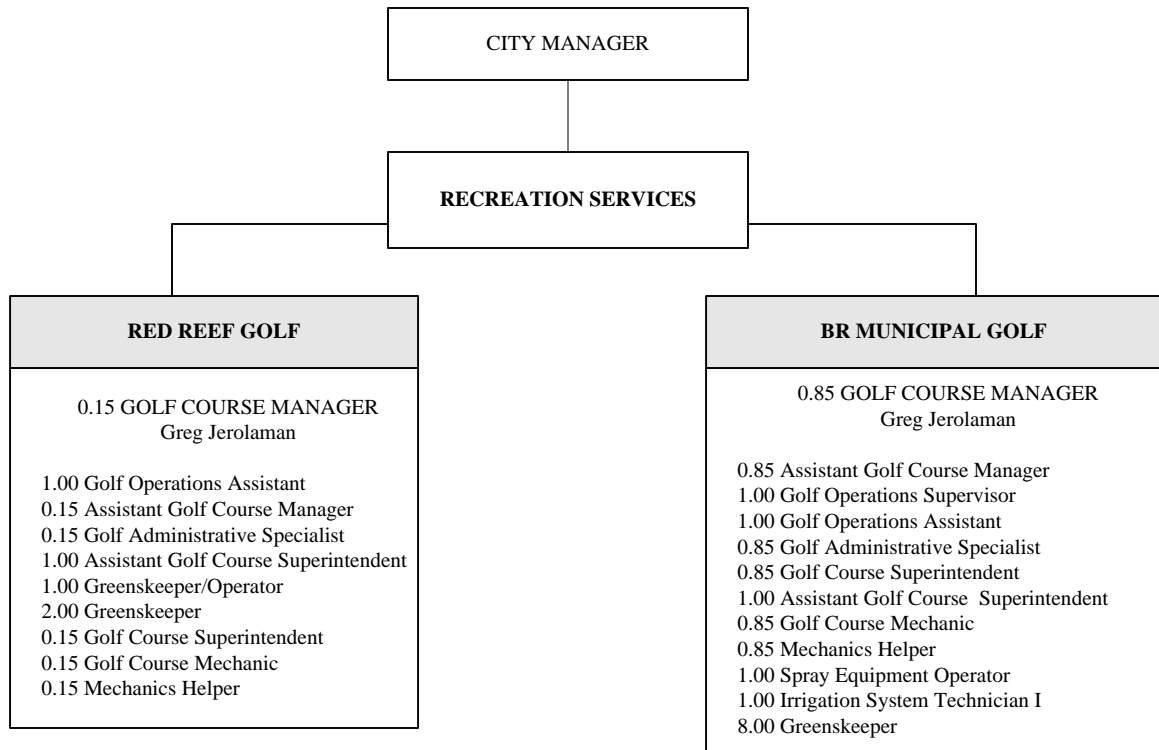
CITY MANAGER

RECREATION SERVICES

RED REEF GOLF

0.15 GOLF COURSE MANAGER
Greg Jerolaman

1.00 Golf Operations Assistant
0.15 Assistant Golf Course Manager
0.15 Golf Administrative Specialist
1.00 Assistant Golf Course Superintendent
1.00 Greenskeeper/Operator
2.00 Greenskeeper
0.15 Golf Course Superintendent
0.15 Golf Course Mechanic
0.15 Mechanics Helper

BR MUNICIPAL GOLF

0.85 GOLF COURSE MANAGER
Greg Jerolaman

0.85 Assistant Golf Course Manager
1.00 Golf Operations Supervisor
1.00 Golf Operations Assistant
0.85 Golf Administrative Specialist
0.85 Golf Course Superintendent
1.00 Assistant Golf Course Superintendent
0.85 Golf Course Mechanic
0.85 Mechanics Helper
1.00 Spray Equipment Operator
1.00 Irrigation System Technician I
8.00 Greenskeeper